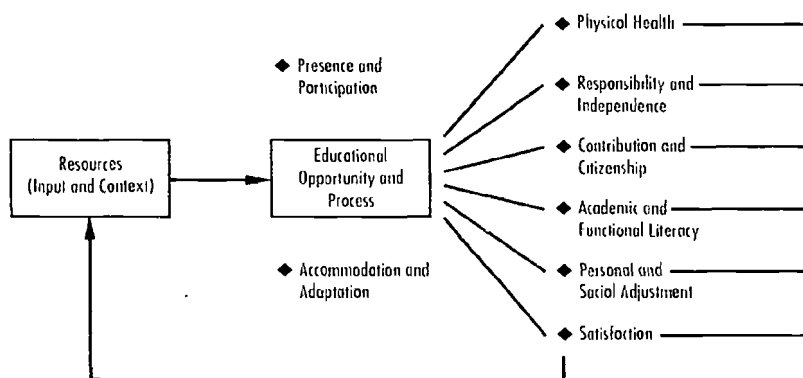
Resources (Input and Context)

Educational Opportunity and Process

◆ Presence and Participation

◆ Accommodation and Adaptation

◆ Physical Health

◆ Responsibility and Independence

◆ Contribution and Citizenship

◆ Academic and Functional Literacy

◆ Personal and Social Adjustment

◆ Satisfaction